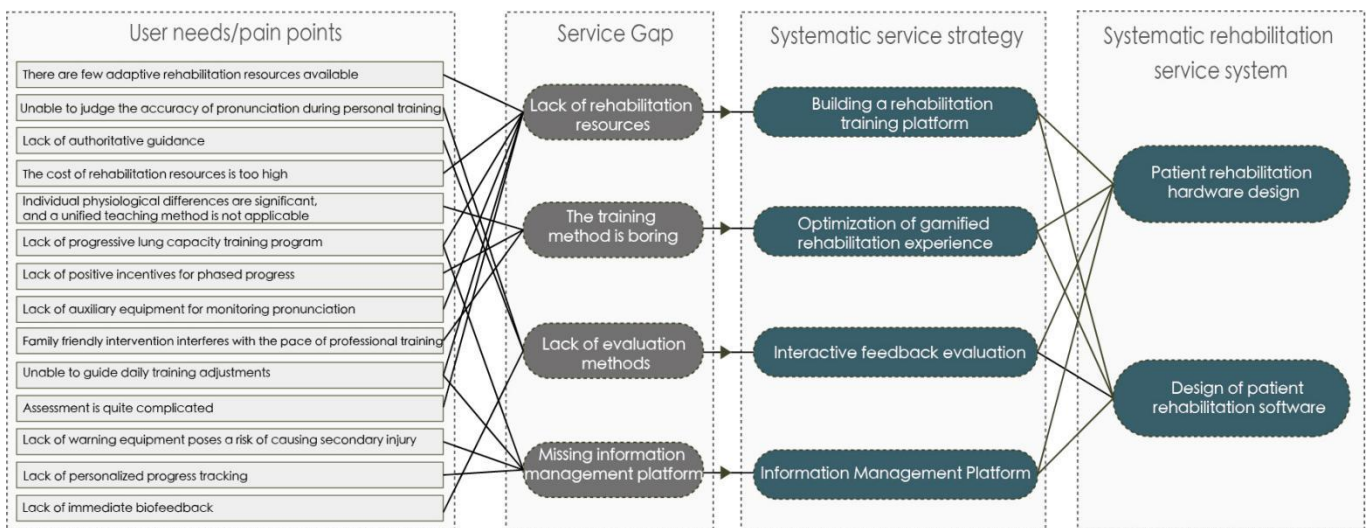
User needs/pain points

There are few adaptive rehabilitation resources available

Unable to judge the accuracy of pronunciation during personal training

Lack of authoritative guidance

The cost of rehabilitation resources is too high

Individual physiological differences are significant, and a unified teaching method is not applicable

Lack of progressive lung capacity training program

Lack of positive incentives for phased progress

Lack of auxiliary equipment for monitoring pronunciation

Family friendly intervention interferes with the pace of professional training

Unable to guide daily training adjustments

Assessment is quite complicated

Lack of warning equipment poses a risk of causing secondary injury

Lack of personalized progress tracking

Lack of immediate biofeedback

Service Gap

Lack of rehabilitation resources

The training method is boring

Lack of evaluation methods

Missing information management platform

Systematic service strategy

Building a rehabilitation training platform

Optimization of gamified rehabilitation experience

Interactive feedback evaluation

Information Management Platform

Systematic rehabilitation service system

Patient rehabilitation hardware design

Design of patient rehabilitation software